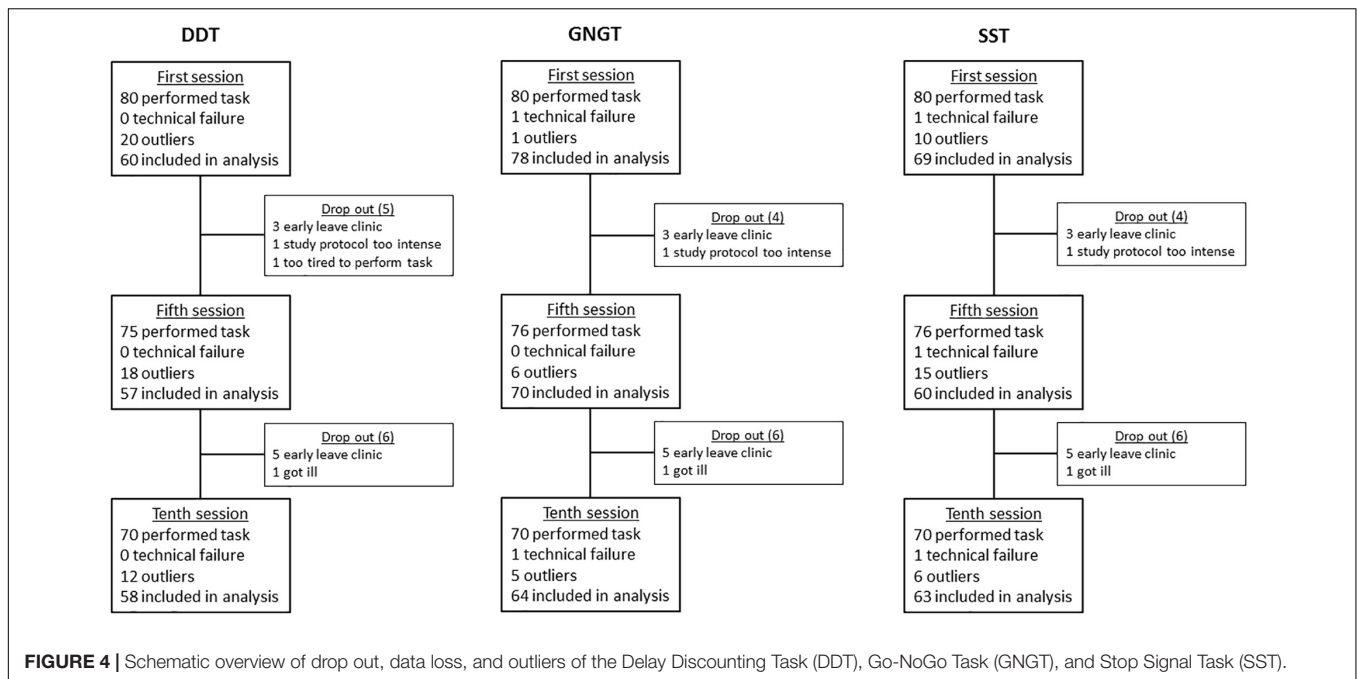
DDT

First session
80 performed task
0 technical failure
20 outliers
60 included in analysis

Drop out (5)
3 early leave clinic
1 study protocol too intense
1 too tired to perform task

Fifth session
75 performed task
0 technical failure
18 outliers
57 included in analysis

Drop out (6)
5 early leave clinic
1 got ill

Tenth session
70 performed task
0 technical failure
12 outliers
58 included in analysis

GNGT

First session
80 performed task
1 technical failure
1 outliers
78 included in analysis

Drop out (4)
3 early leave clinic
1 study protocol too intense

Fifth session
76 performed task
0 technical failure
6 outliers
70 included in analysis

Drop out (6)
5 early leave clinic
1 got ill

Tenth session
70 performed task
1 technical failure
5 outliers
64 included in analysis

SST

First session
80 performed task
1 technical failure
10 outliers
69 included in analysis

Drop out (4)
3 early leave clinic
1 study protocol too intense

Fifth session
76 performed task
1 technical failure
15 outliers
60 included in analysis

Drop out (6)
5 early leave clinic
1 got ill

Tenth session
70 performed task
1 technical failure
6 outliers
63 included in analysis

FIGURE 4 | Schematic overview of drop out, data loss, and outliers of the Delay Discounting Task (DDT), Go-NoGo Task (GNGT), and Stop Signal Task (SST).